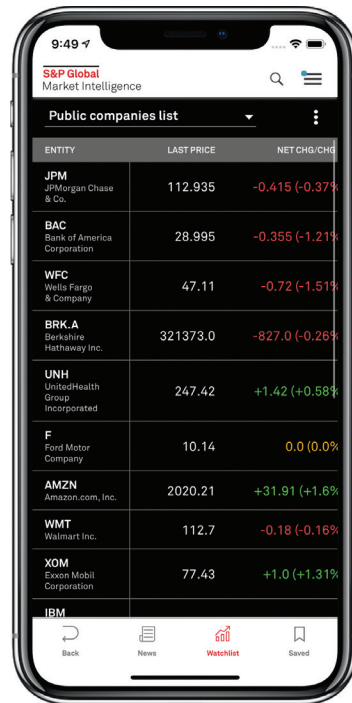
9:49

S&P Global
Market Intelligence

Public companies list

| ENTITY | LAST PRICE | NET CHG/CHG |
|---|---|---|
| JPM JPMorgan Chase & Co. | 112.935 | -0.415 (-0.37% |
| BAC Bank of America Corporation | 28.995 | -0.355 (-1.21% |
| WFC Wells Fargo & Company | 47.11 | -0.72 (-1.51% |
| BRK.A Berkshire Hathaway Inc. | 321373.0 | -827.0 (-0.26% |
| UNH UnitedHealth Group Incorporated | 247.42 | +1.42 (+0.58% |
| F Ford Motor Company | 10.14 | 0.0 (0.0% |
| AMZN Amazon.com, Inc. | 2020.21 | +31.91 (+1.6% |
| WMT Walmart Inc. | 112.7 | -0.18 (-0.16% |
| XOM Exxon Mobil Corporation | 77.43 | +1.0 (+1.31% |
| IBM | | |

Back News Watchlist Saved